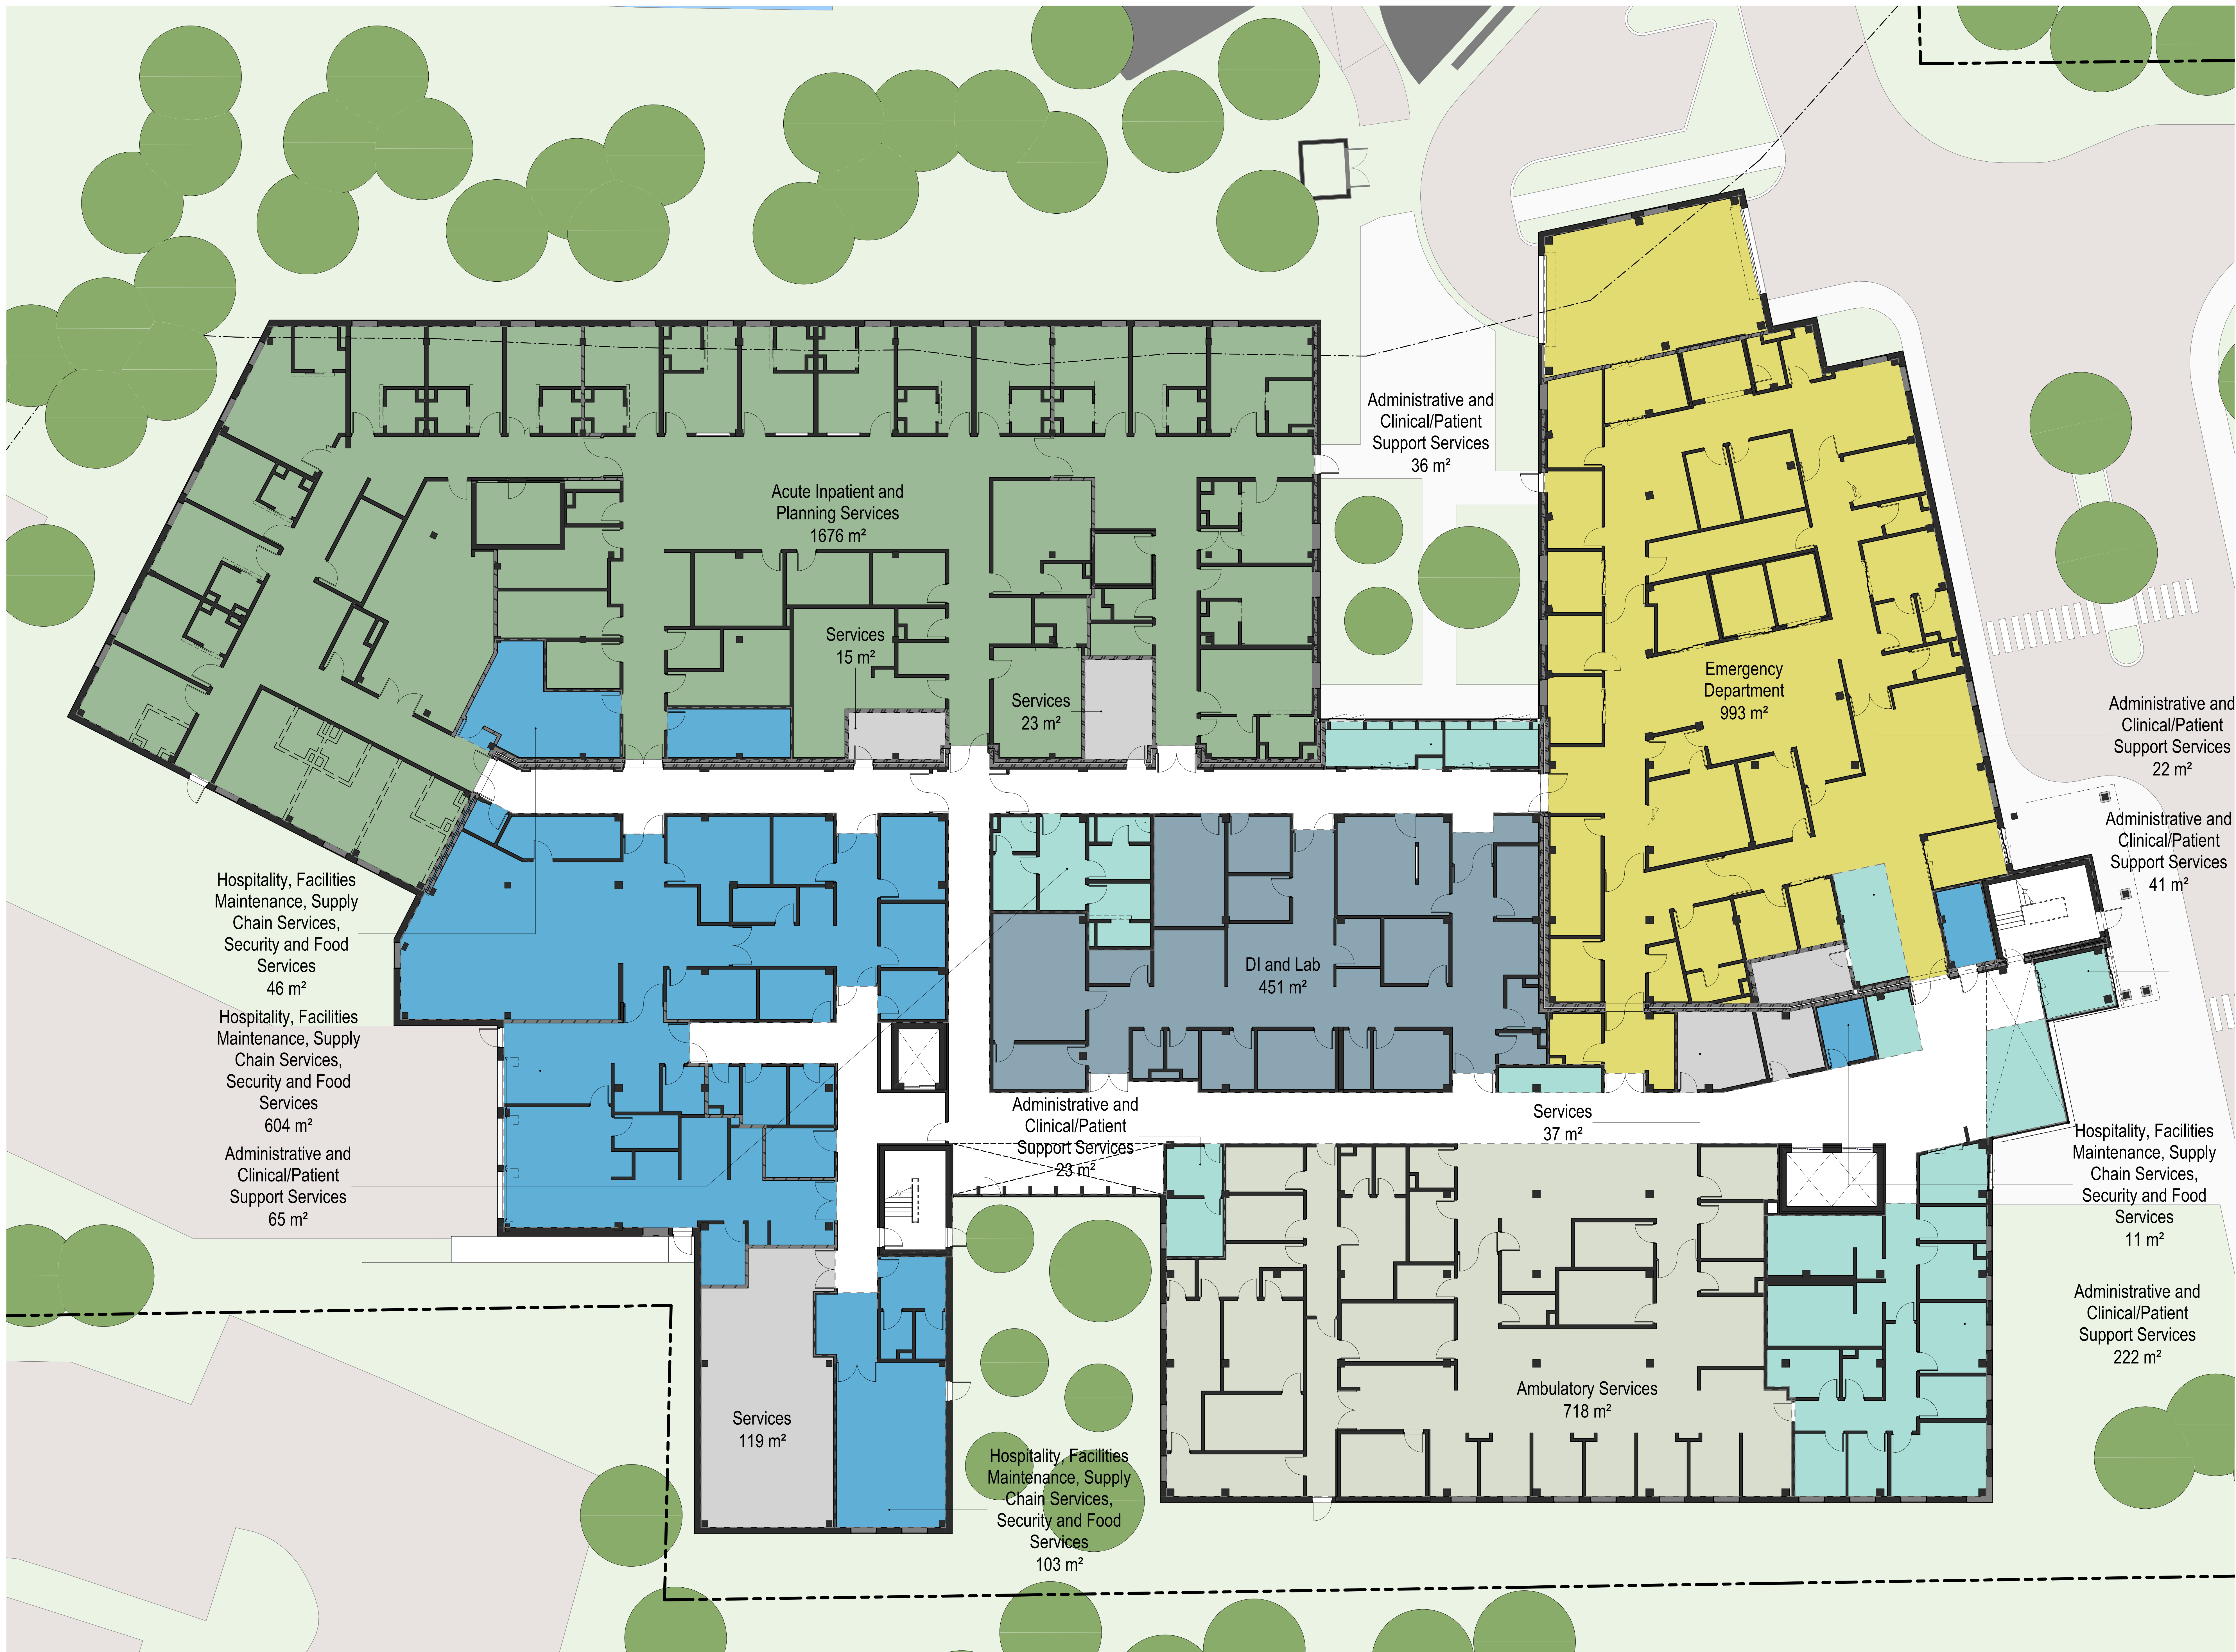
Administrative and Clinical/Patient Support Services 36 m²

Acute Inpatient and Planning Services 1676 m²

Services 15 m²

Services 23 m²

Emergency Department 993 m²

Administrative and Clinical/Patient Support Services 22 m²

Administrative and Clinical/Patient Support Services 41 m²

Hospitality, Facilities Maintenance, Supply Chain Services, Security and Food Services 46 m²

DI and Lab 451 m²

Hospitality, Facilities Maintenance, Supply Chain Services, Security and Food Services 604 m²

Administrative and Clinical/Patient Support Services 23 m²

Services 37 m²

Administrative and Clinical/Patient Support Services 65 m²

Hospitality, Facilities Maintenance, Supply Chain Services, Security and Food Services 11 m²

Administrative and Clinical/Patient Support Services 222 m²

Services 119 m²

Ambulatory Services 718 m²

Hospitality, Facilities Maintenance, Supply Chain Services, Security and Food Services 103 m²